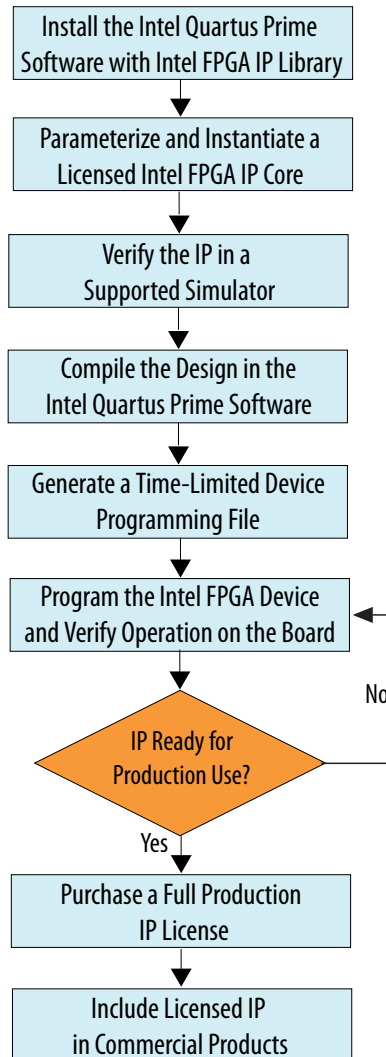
Install the Intel Quartus Prime Software with Intel FPGA IP Library

Parameterize and Instantiate a Licensed Intel FPGA IP Core

Verify the IP in a Supported Simulator

Compile the Design in the Intel Quartus Prime Software

Generate a Time-Limited Device Programming File

Program the Intel FPGA Device and Verify Operation on the Board

No

IP Ready for Production Use?

Yes

Purchase a Full Production IP License

Include Licensed IP in Commercial Products